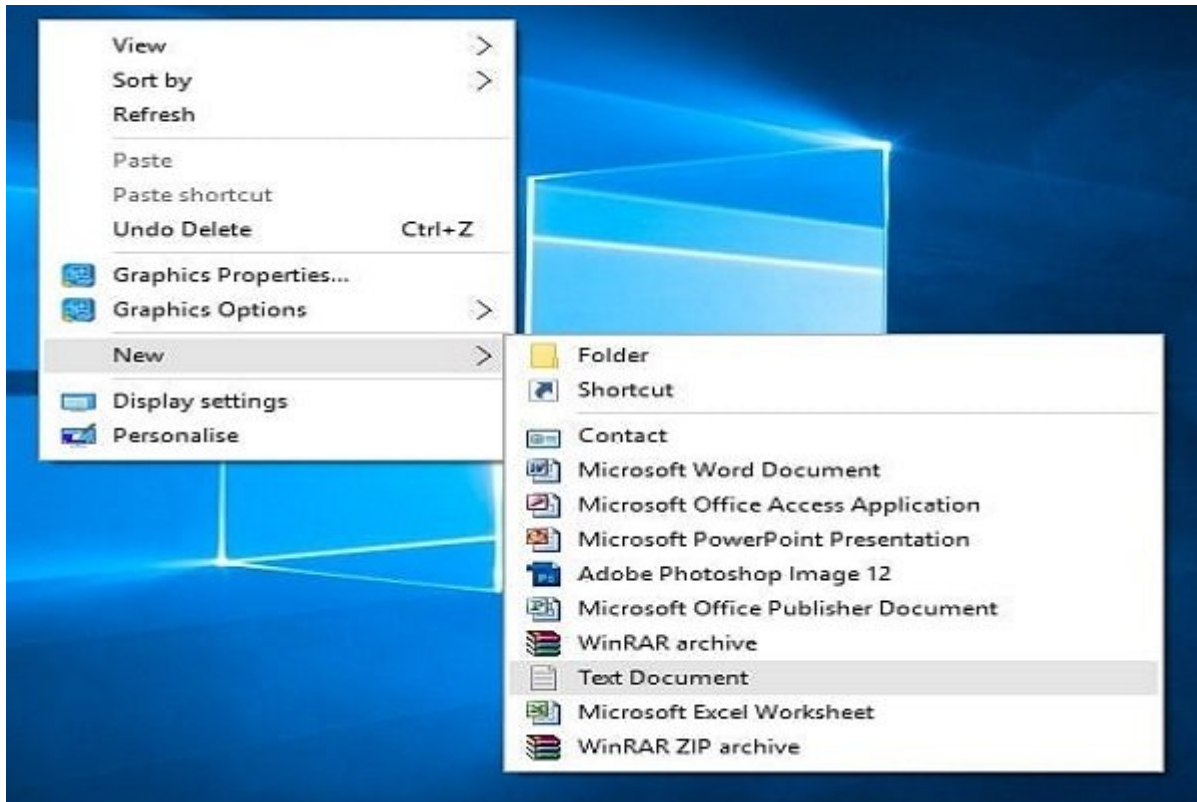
View >
Sort by >
Refresh

Paste
Paste shortcut
Undo Delete Ctrl+Z

Graphics Properties...
Graphics Options >

New >

Display settings
Personalise

Folder
Shortcut

Contact
Microsoft Word Document
Microsoft Office Access Application
Microsoft PowerPoint Presentation
Adobe Photoshop Image 12
Microsoft Office Publisher Document
WinRAR archive
Text Document
Microsoft Excel Worksheet
WinRAR ZIP archive